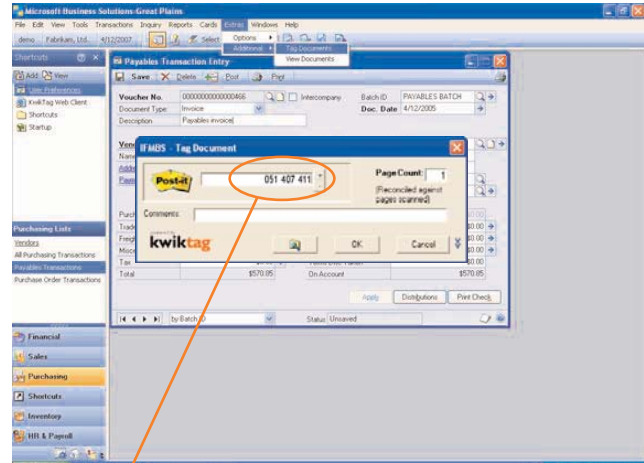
Microsoft Business Solutions-Great Plains

File Edit View Tools Transactions Inquiry Reports Cards Extras Windows Help

demo Fabrikam, Ltd. 4/12/2007 Select

Options
Additional
Tag Documents
View Documents

Shortcuts

Add View

User Preferences
KwikTag Web Client
Shortcuts
Startup

Payables Transaction Entry

Save Delete Post Print

Voucher No. 00000000000000466 Intercompany
Document Type Invoice
Description Payables invoice

Batch ID PAYABLES-BATCH
Doc. Date 4/12/2005

IFMBS - Tag Document

Post-it

051 407 411

Page Count: 1

(Reconciled against pages scanned)

Comments:

powered by kwiktag

OK Cancel

Total $570.05
On Account $570.05

Apply Distributions Print Check

by Batch ID
Status Unsaved

Purchasing Lists
Vendors
All Purchasing Transactions
Payables Transactions
Purchase Order Transactions

Financial
Sales
Purchasing
Shortcuts
Inventory
HR & Payroll